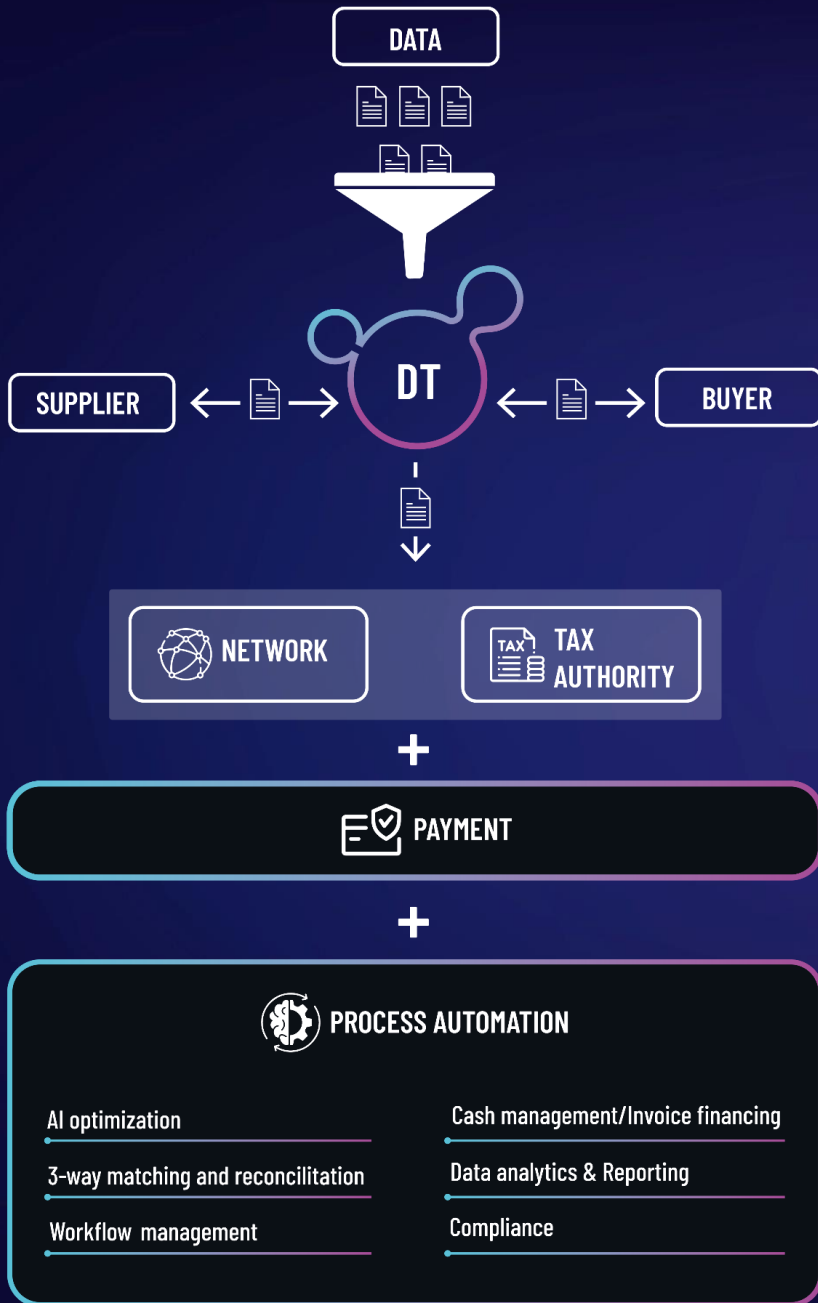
DATA

SUPPLIER

DT

BUYER

NETWORK

TAX

TAX AUTHORITY

+

PAYMENT

+

PROCESS AUTOMATION

AI optimization

3-way matching and reconcilitation

Workflow management

Cash management/Invoice financing

Data analytics & Reporting

Compliance